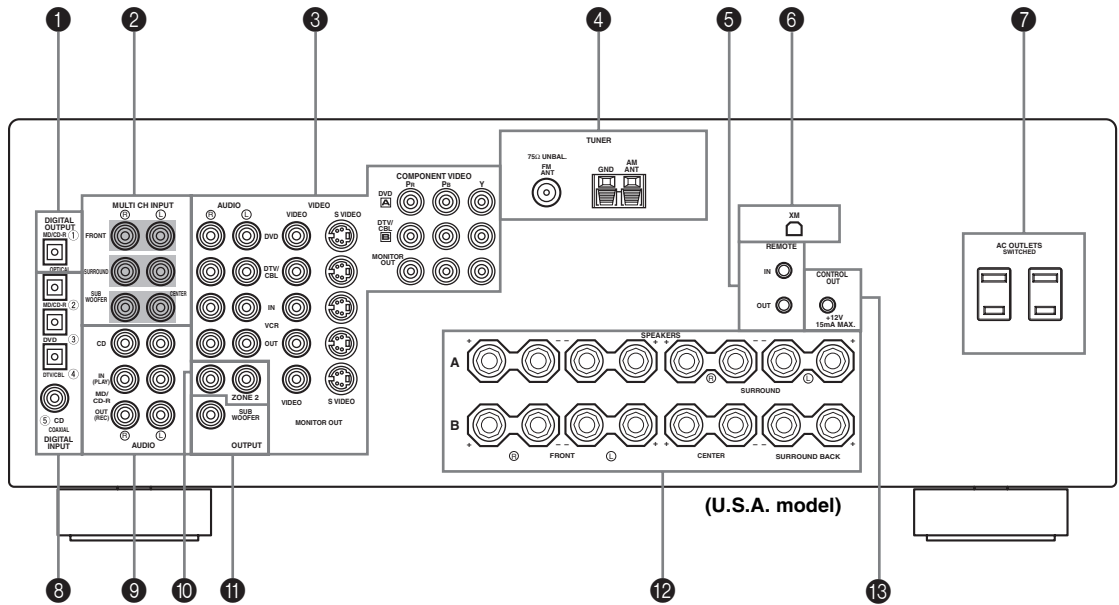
❶ ❷ ❸ ❹ ❺ ❻ ❼

DIGITAL OUTPUT
MD/CD-R ①
OPTICAL
MD/CD-R ②
DVD ③
DTV/CBL ④
⑤ CD
COAXIAL
DIGITAL INPUT

MULTI CH INPUT
Ⓡ Ⓛ
FRONT
SURROUND
SUB WOOFER
CENTER

CD
IN (PLAY)
MD/ CD-R
OUT (REC)
Ⓡ Ⓛ
AUDIO

AUDIO
Ⓡ Ⓛ
VIDEO
VIDEO
S VIDEO
DVD
DTV/ CBL
IN
VCR
OUT
VIDEO
S VIDEO
MONITOR OUT
ZONE 2
SUB WOOFER
OUTPUT

COMPONENT VIDEO
PR PB Y
DVD A
DTV/ CBL B
MONITOR OUT

TUNER
75Ω UNBAL.
FM ANT
GND
AM ANT

XM

REMOTE
IN
OUT

CONTROL OUT
+12V 15mA MAX.

AC OUTLETS
SWITCHED

SPEAKERS
A
B
Ⓡ
SURROUND
Ⓛ
Ⓡ
FRONT
Ⓛ
CENTER
SURROUND BACK

(U.S.A. model)

❽ ❾ ❿ ⓫ ⓬ ⓭